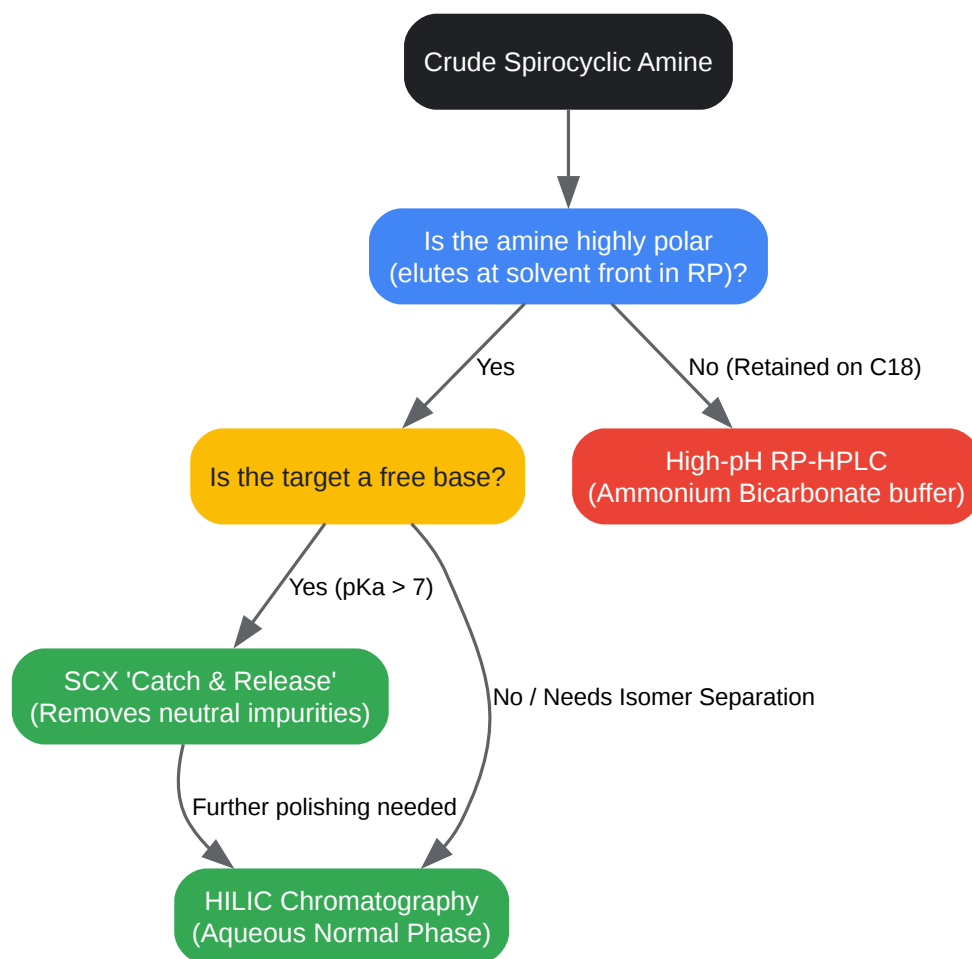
Crude Spirocyclic Amine

Is the amine highly polar (elutes at solvent front in RP)?

Yes

No (Retained on C18)

Is the target a free base?

High-pH RP-HPLC (Ammonium Bicarbonate buffer)

Yes (pKa > 7)

No / Needs Isomer Separation

SCX 'Catch & Release' (Removes neutral impurities)

Further polishing needed

HILIC Chromatography (Aqueous Normal Phase)